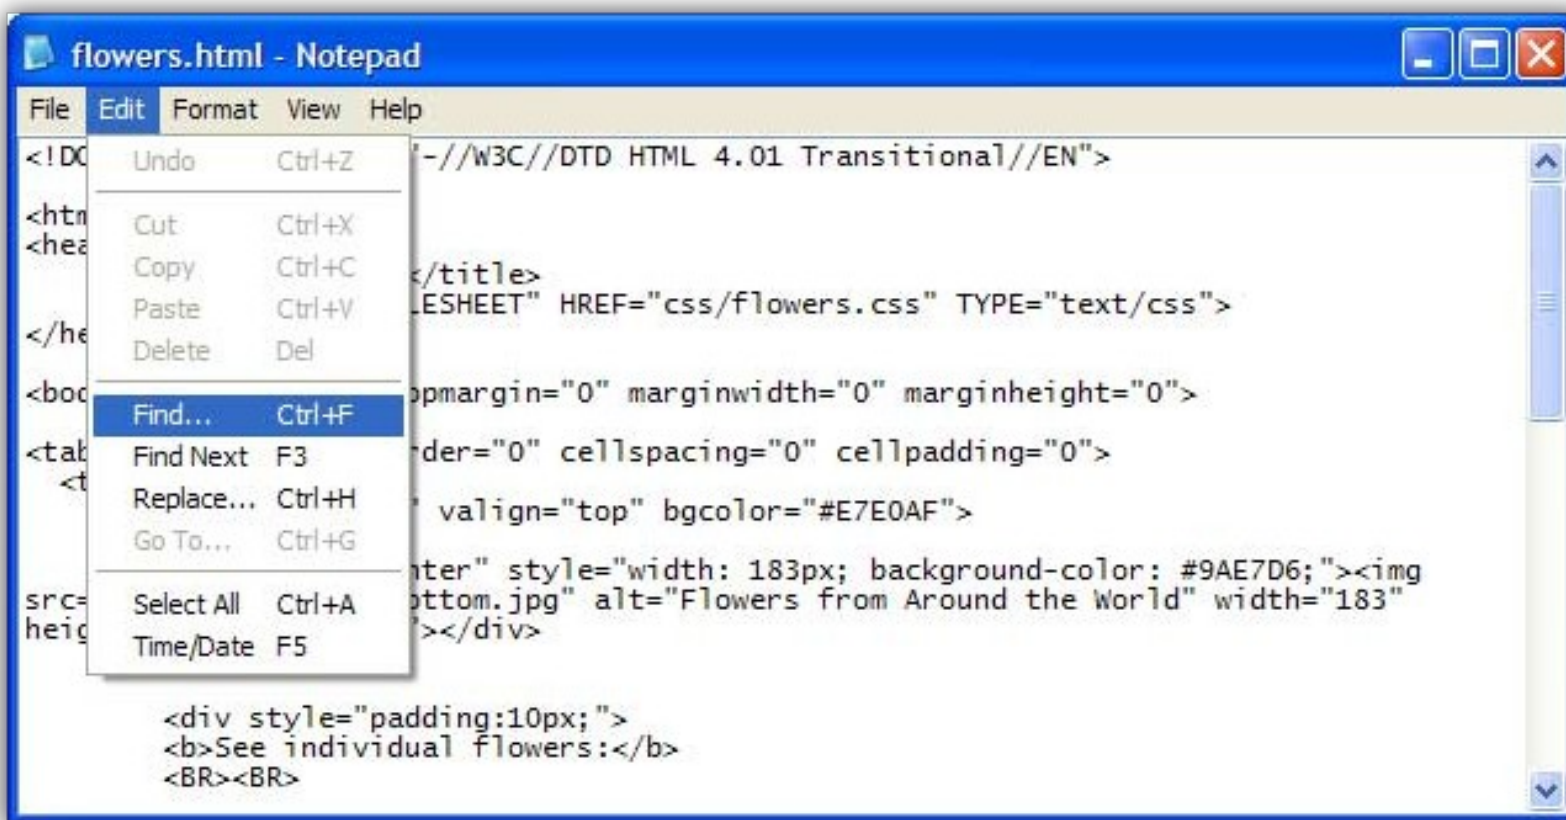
flowers.html - Notepad

File Edit Format View Help

| | |
|---|---|
| Undo | Ctrl+Z |
| Cut | Ctrl+X |
| Copy | Ctrl+C |
| Paste | Ctrl+V |
| Delete | Del |
| Find... | Ctrl+F |
| Find Next | F3 |
| Replace... | Ctrl+H |
| Go To... | Ctrl+G |
| Select All | Ctrl+A |
| Time/Date | F5 |

<!DC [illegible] "-//W3C//DTD HTML 4.01 Transitional//EN">

<htm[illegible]
<hea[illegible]
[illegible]</title>
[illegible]LESHEET" HREF="css/flowers.css" TYPE="text/css">
</he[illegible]

<boc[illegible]opmargin="0" marginwidth="0" marginheight="0">

<tab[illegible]rder="0" cellspacing="0" cellpadding="0">
<t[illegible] valign="top" bgcolor="#E7E0AF">

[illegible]nter" style="width: 183px; background-color: #9AE7D6;"><img
src=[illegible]ottom.jpg" alt="Flowers from Around the World" width="183"
heig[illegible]"></div>

<div style="padding:10px;">
<b>See individual flowers:</b>
<BR><BR>